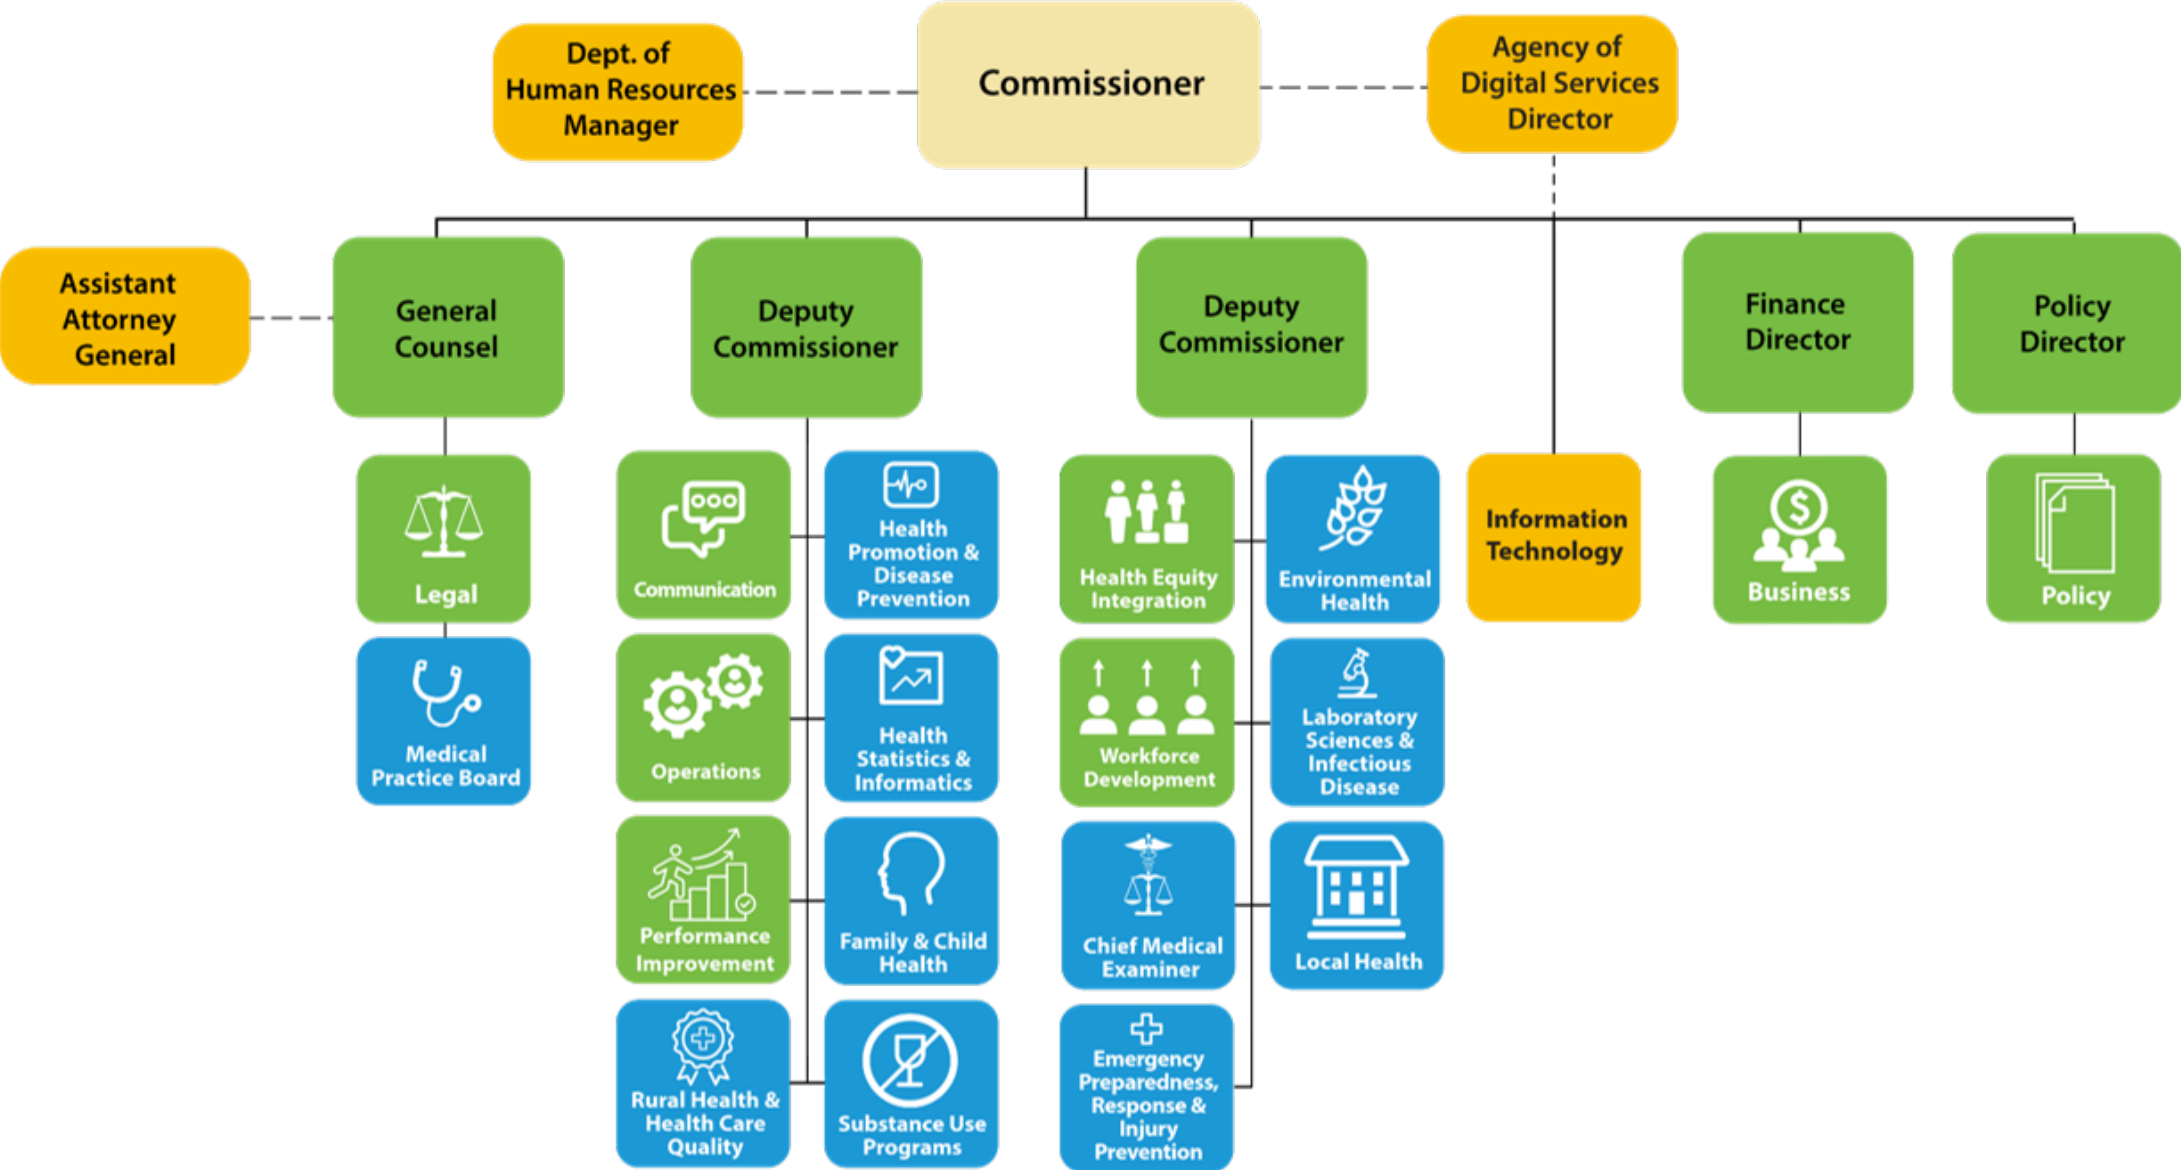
Dept. of Human Resources Manager

Commissioner

Agency of Digital Services Director

Assistant Attorney General

General Counsel

Deputy Commissioner

Deputy Commissioner

Finance Director

Policy Director

Legal

Medical Practice Board

Communication

Health Promotion & Disease Prevention

Operations

Health Statistics & Informatics

Performance Improvement

Family & Child Health

Rural Health & Health Care Quality

Substance Use Programs

Health Equity Integration

Environmental Health

Workforce Development

Laboratory Sciences & Infectious Disease

Chief Medical Examiner

Local Health

Emergency Preparedness, Response & Injury Prevention

Information Technology

Business

Policy